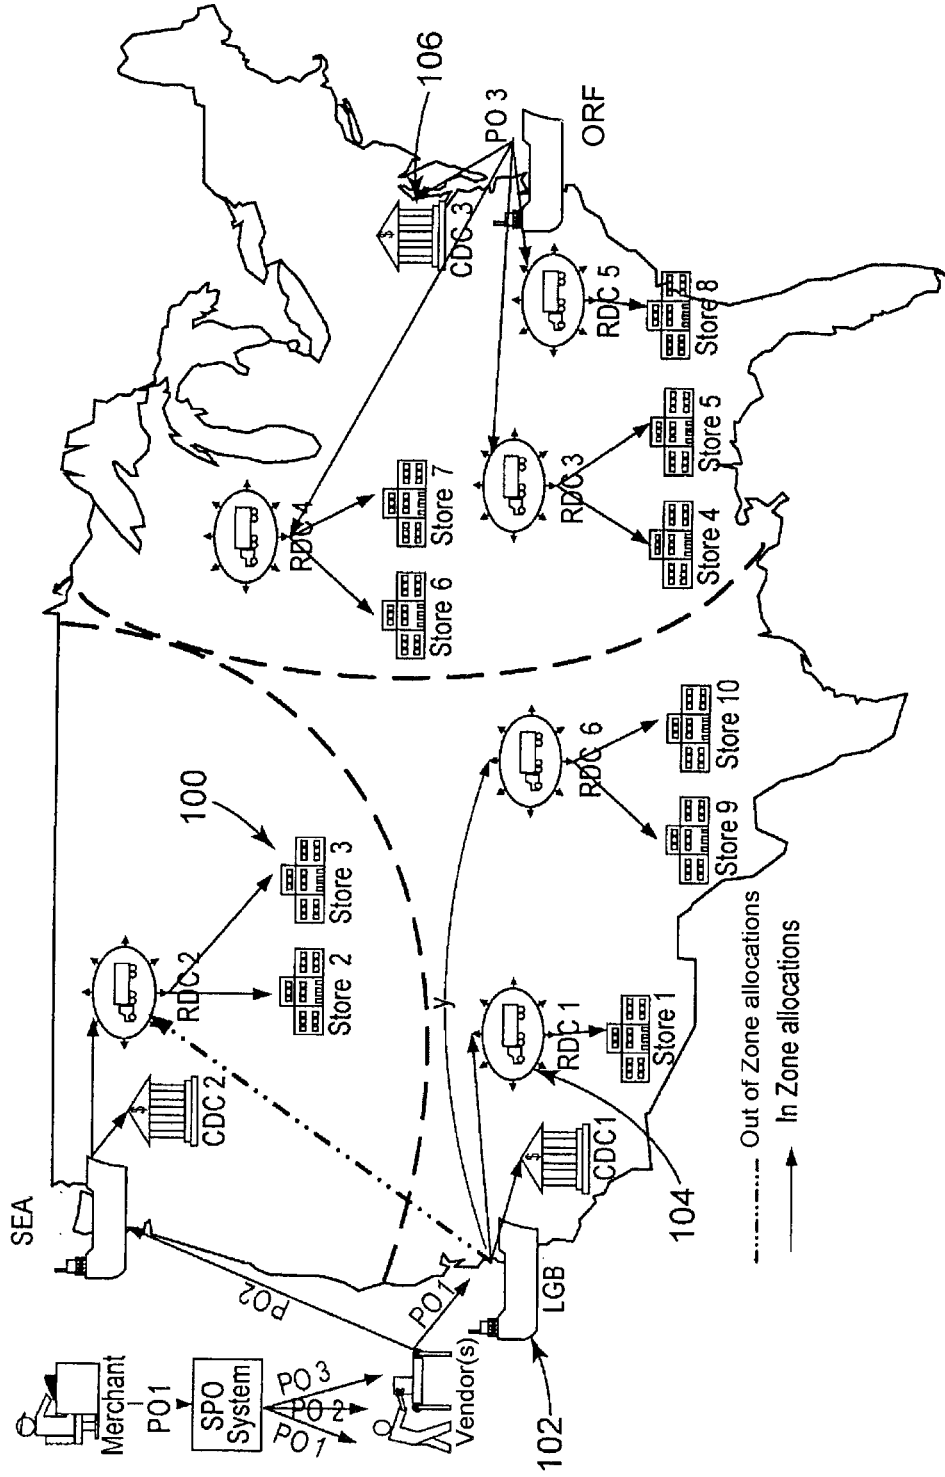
Merchant
PO1
SPO System
PO 3
PO 2
PO 1
Vendor(s)
102
PO1
PO2
SEA
LGB
CDC 2
CDC1
RDC 2
RDC 1
Store 2
Store 3
Store 1
100
y
104
RDC 6
Store 9
Store 10
RDC 4
Store 6
Store 7
RDC 3
Store 4
Store 5
RDC 5
Store 8
CDC 3
106
PO 3
ORF
Out of Zone allocations
In Zone allocations